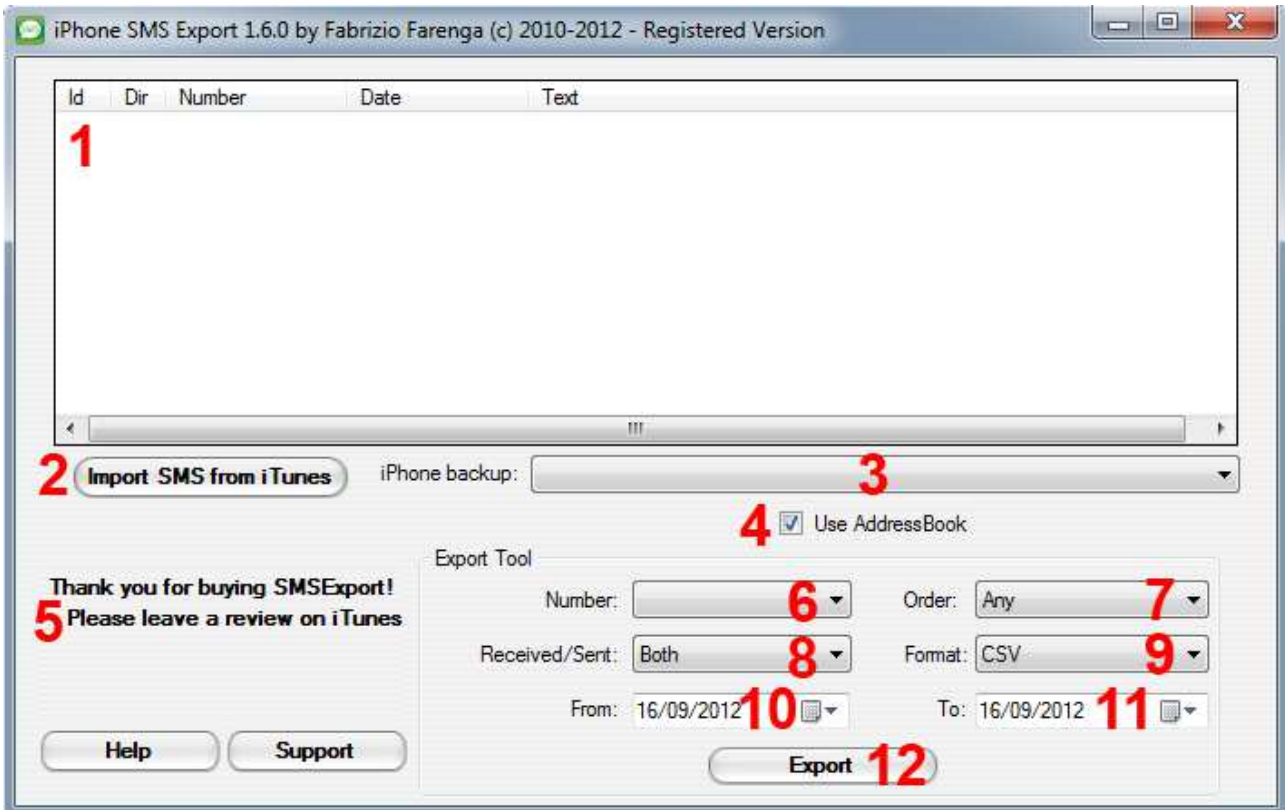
iPhone SMS Export 1.6.0 by Fabrizio Farenga (c) 2010-2012 - Registered Version

| Id | Dir | Number | Date | Text |
|---|---|---|---|---|

1

2 Import SMS from iTunes

iPhone backup: 3

4 Use AddressBook

Thank you for buying SMSExport!
5 Please leave a review on iTunes

Export Tool

Number: 6

Order: Any 7

Received/Sent: Both 8

Format: CSV 9

From: 16/09/2012 10

To: 16/09/2012 11

Help

Support

Export 12